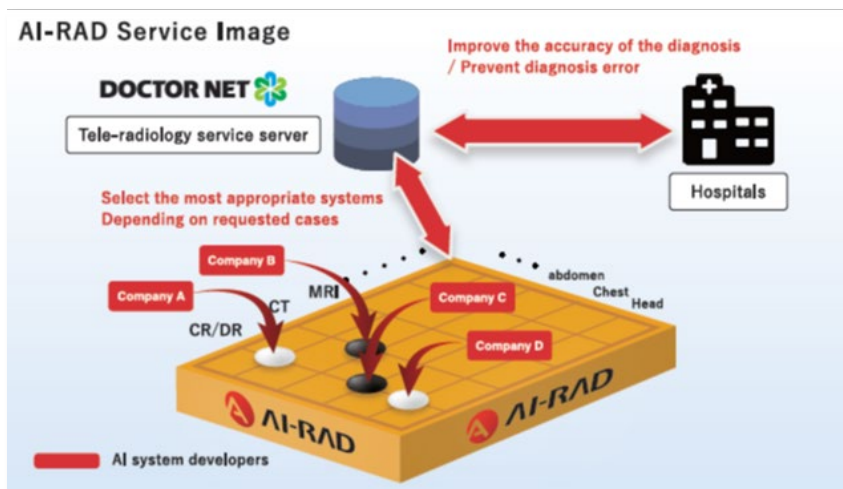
AI-RAD Service Image

DOCTOR NET

Tele-radiology service server

Improve the accuracy of the diagnosis / Prevent diagnosis error

Hospitals

Select the most appropriate systems Depending on requested cases

Company B

Company A

Company C

Company D

CR/DR

CT

MRI

abdomen

Chest

Head

AI-RAD

AI-RAD

AI system developers